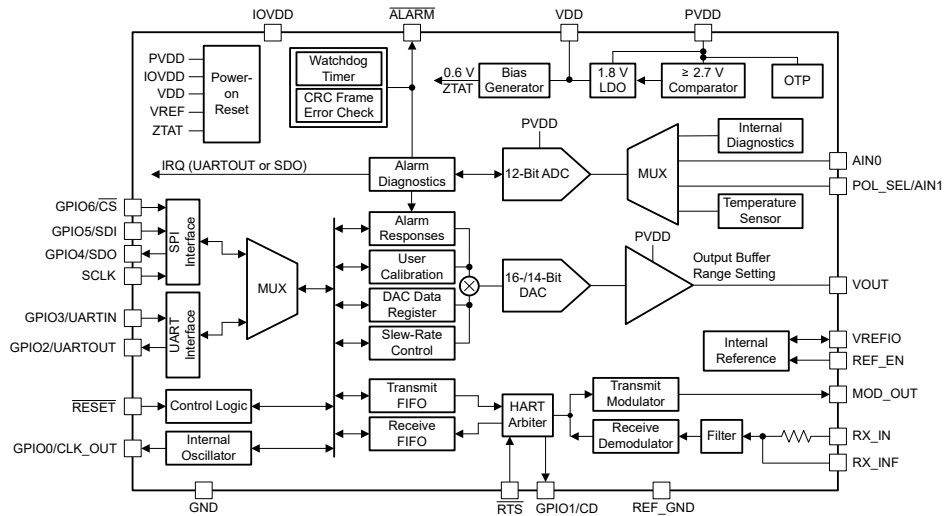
IOVDD
$\overline{\text{ALARM}}$
VDD
PVDD

PVDD
IOVDD
VDD
VREF
ZTAT
Power-on Reset

Watchdog Timer
CRC Frame Error Check

0.6 V ZTAT
Bias Generator
1.8 V LDO
≥ 2.7 V Comparator
OTP

PVDD
12-Bit ADC
MUX
Internal Diagnostics
Temperature Sensor
AIN0
POL_SEL/AIN1

IRQ (UARTOUT or SDO)
Alarm Diagnostics

GPIO6/$\overline{\text{CS}}$
GPIO5/SDI
GPIO4/SDO
SCLK
SPI Interface
MUX
Alarm Responses
User Calibration
DAC Data Register
Slew-Rate Control
16-/14-Bit DAC
PVDD
Output Buffer Range Setting
VOUT

GPIO3/UARTIN
GPIO2/UARTOUT
UART Interface

Internal Reference
VREFIO
REF_EN

$\overline{\text{RESET}}$
Control Logic
Transmit FIFO
Receive FIFO
HART Arbiter
Transmit Modulator
Receive Demodulator
Filter
MOD_OUT
RX_IN
RX_INF

GPIO0/CLK_OUT
Internal Oscillator

GND
$\overline{\text{RTS}}$
GPIO1/CD
REF_GND